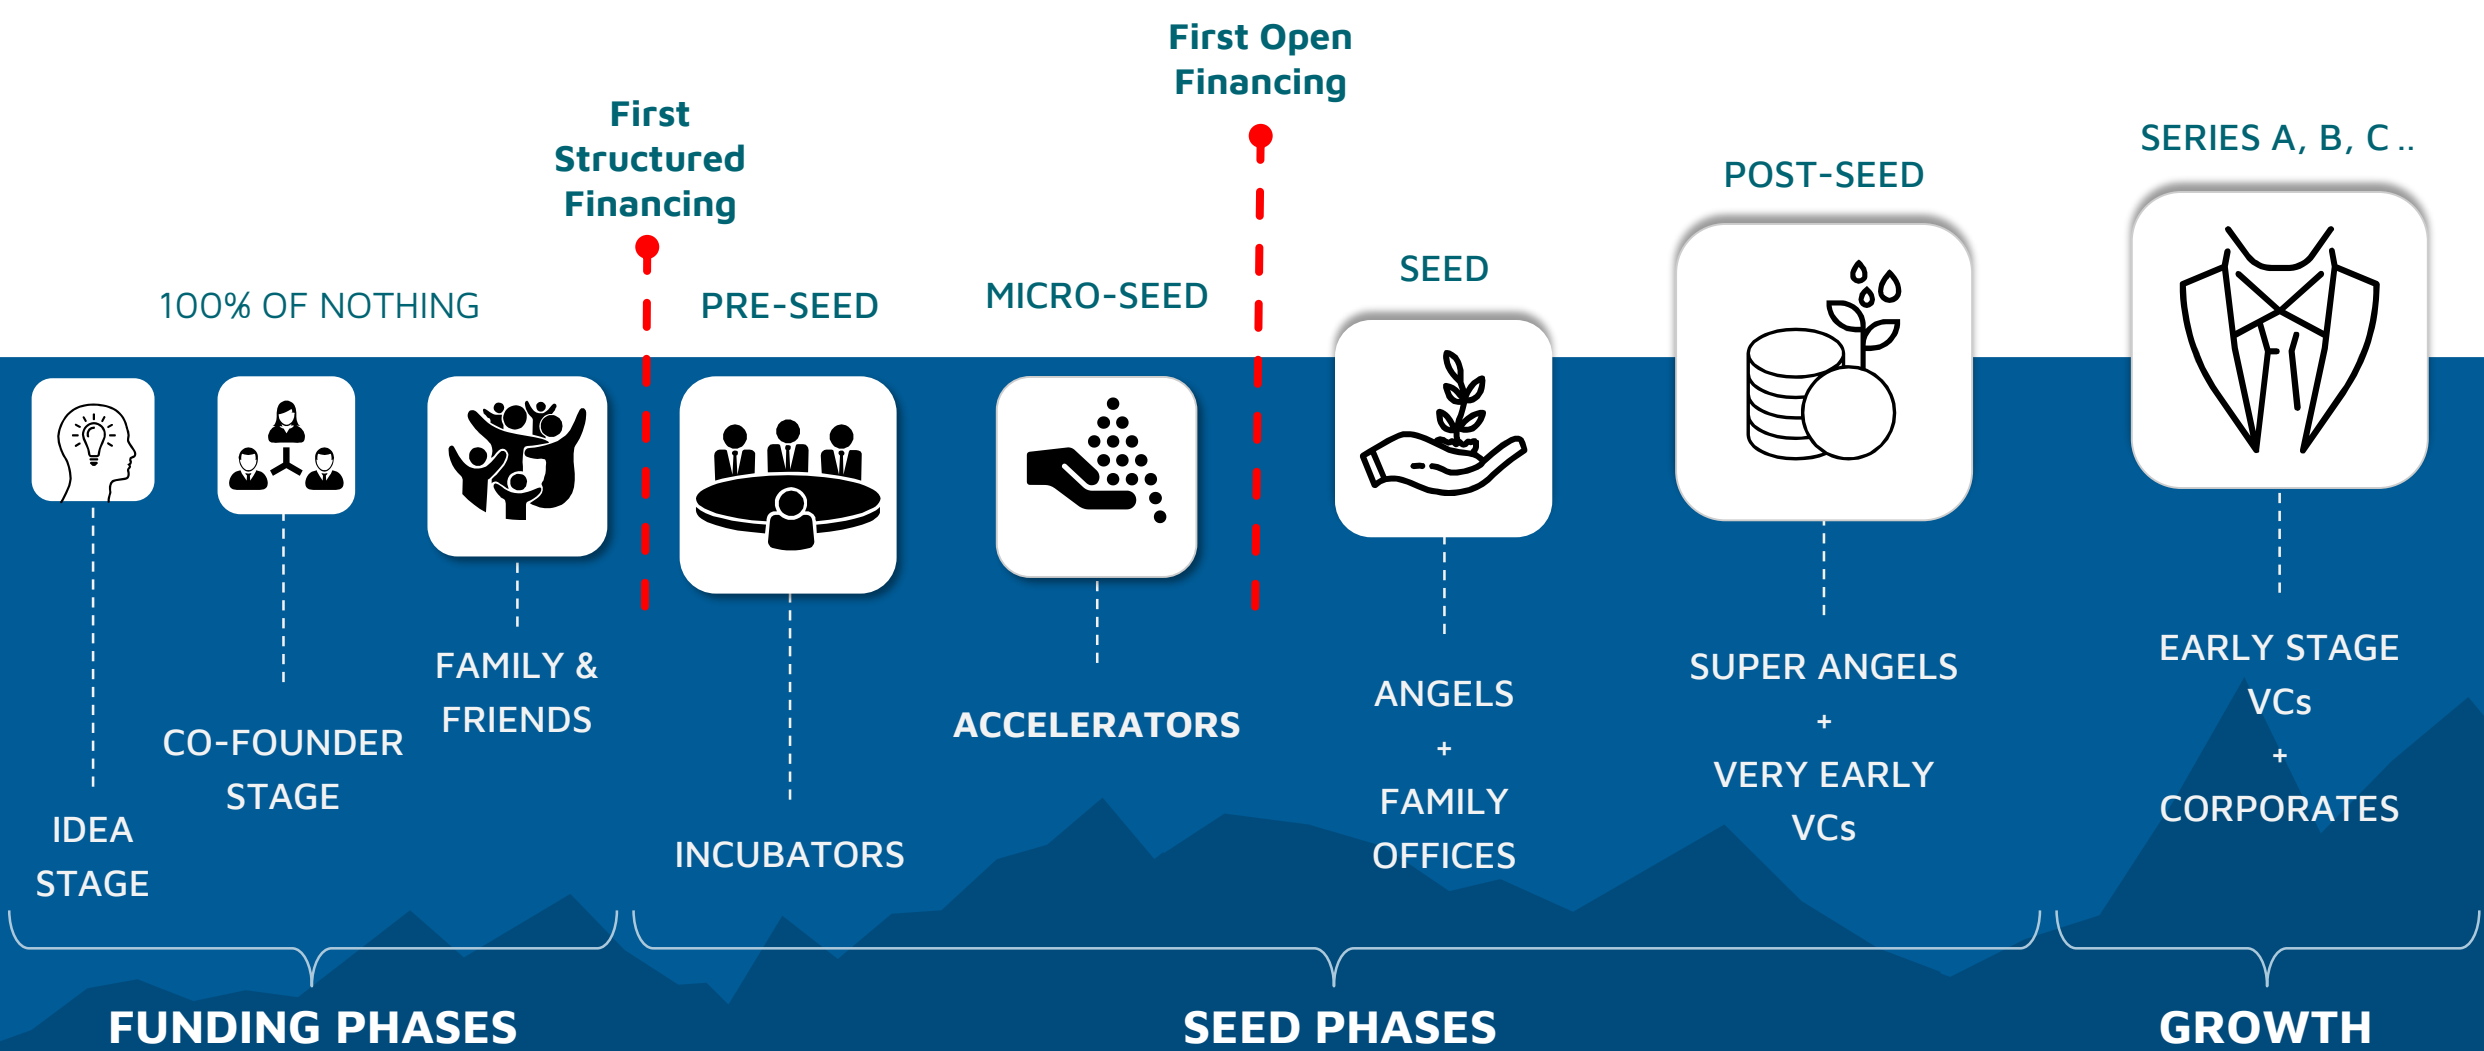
First Open Financing

First Structured Financing

SERIES A, B, C ..

POST-SEED

SEED

100% OF NOTHING

PRE-SEED

MICRO-SEED

IDEA STAGE

CO-FOUNDER STAGE

FAMILY & FRIENDS

INCUBATORS

ACCELERATORS

ANGELS + FAMILY OFFICES

SUPER ANGELS + VERY EARLY VCs

EARLY STAGE VCs + CORPORATES

FUNDING PHASES

SEED PHASES

GROWTH